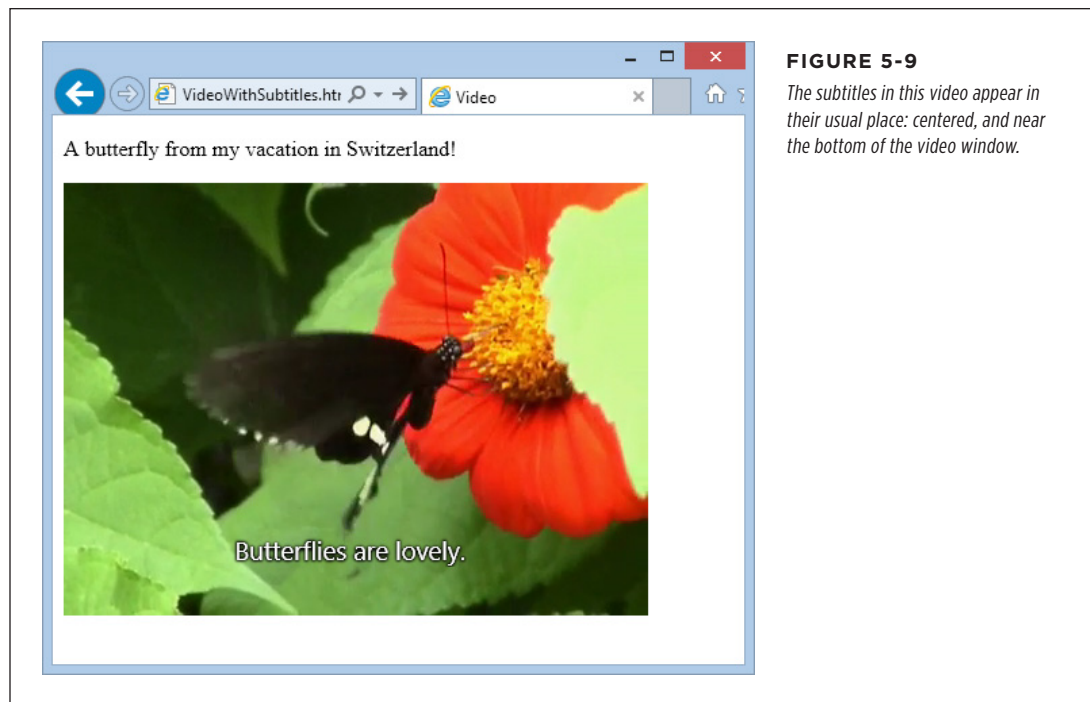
VideoWithSubtitles.htr
Video

A butterfly from my vacation in Switzerland!

Butterflies are lovely.

FIGURE 5-9

The subtitles in this video appear in their usual place: centered, and near the bottom of the video window.